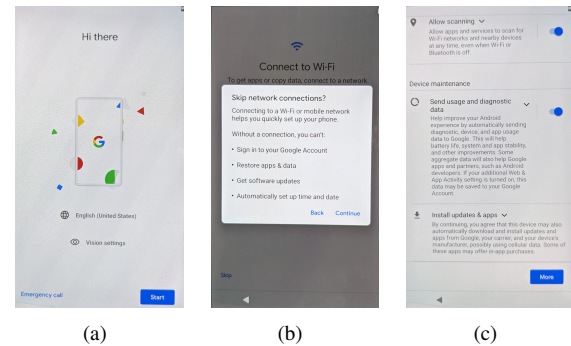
Hi there

English (United States)

Vision settings

Emergency call

Start

(a)

Connect to Wi-Fi

To get apps or copy data, connect to a network

Skip network connections?

Connecting to a Wi-Fi or mobile network helps you quickly set up your phone.

Without a connection, you can't:

• Sign in to your Google Account

• Restore apps & data

• Get software updates

• Automatically set up time and date

Back Continue

Skip

(b)

Allow scanning

Allow apps and services to scan for Wi-Fi networks and nearby devices at any time, even when Wi-Fi or Bluetooth is off

Device maintenance

Send usage and diagnostic data

Help improve your Android experience by automatically sending diagnostic, device, and app usage data to Google. This will help battery life, system and app stability, and other improvements. Some aggregate data will also help Google apps and partners, such as Android developers. If your additional Web & App Activity setting is turned on, this data may be saved to your Google Account.

Install updates & apps

By continuing, you agree that this device may also automatically download and install updates and apps from Google, your carrier, and your device's manufacturer, possibly using cellular data. Some of these apps may offer in-app purchases.

More

(c)